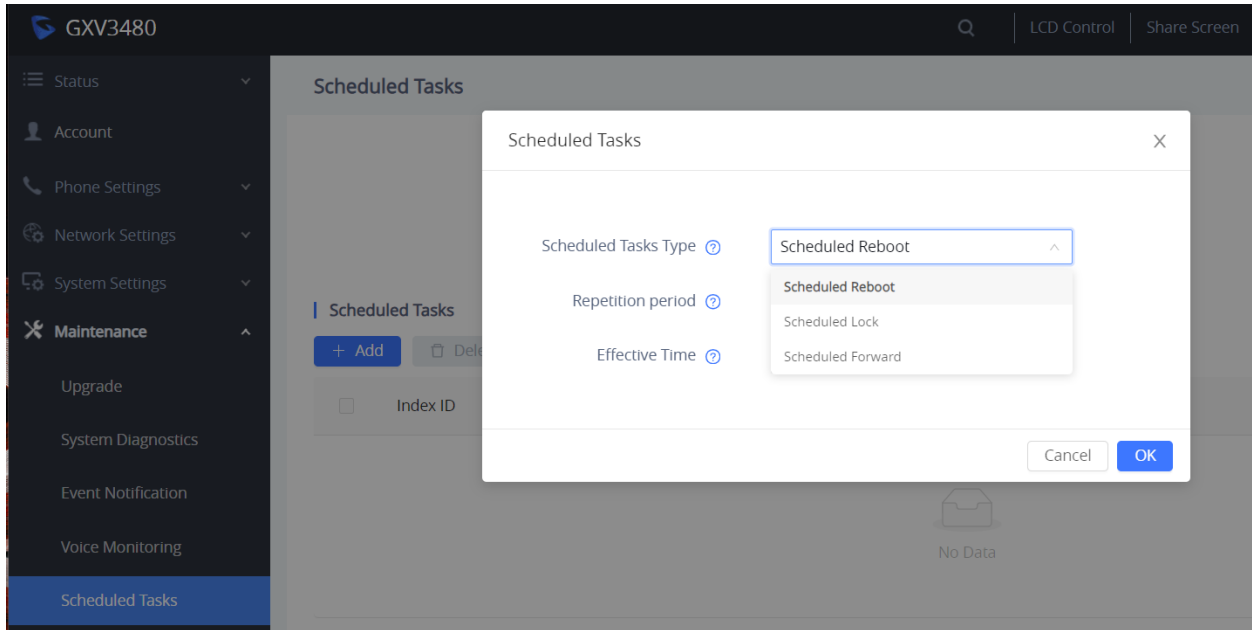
GXV3480

LCD Control
Share Screen

Status
Account
Phone Settings
Network Settings
System Settings
Maintenance
Upgrade
System Diagnostics
Event Notification
Voice Monitoring
Scheduled Tasks

Scheduled Tasks

Scheduled Tasks
+ Add
Dele
Index ID
No Data

Scheduled Tasks
Scheduled Tasks Type
Scheduled Reboot
Scheduled Reboot
Scheduled Lock
Scheduled Forward
Repetition period
Effective Time
Cancel
OK